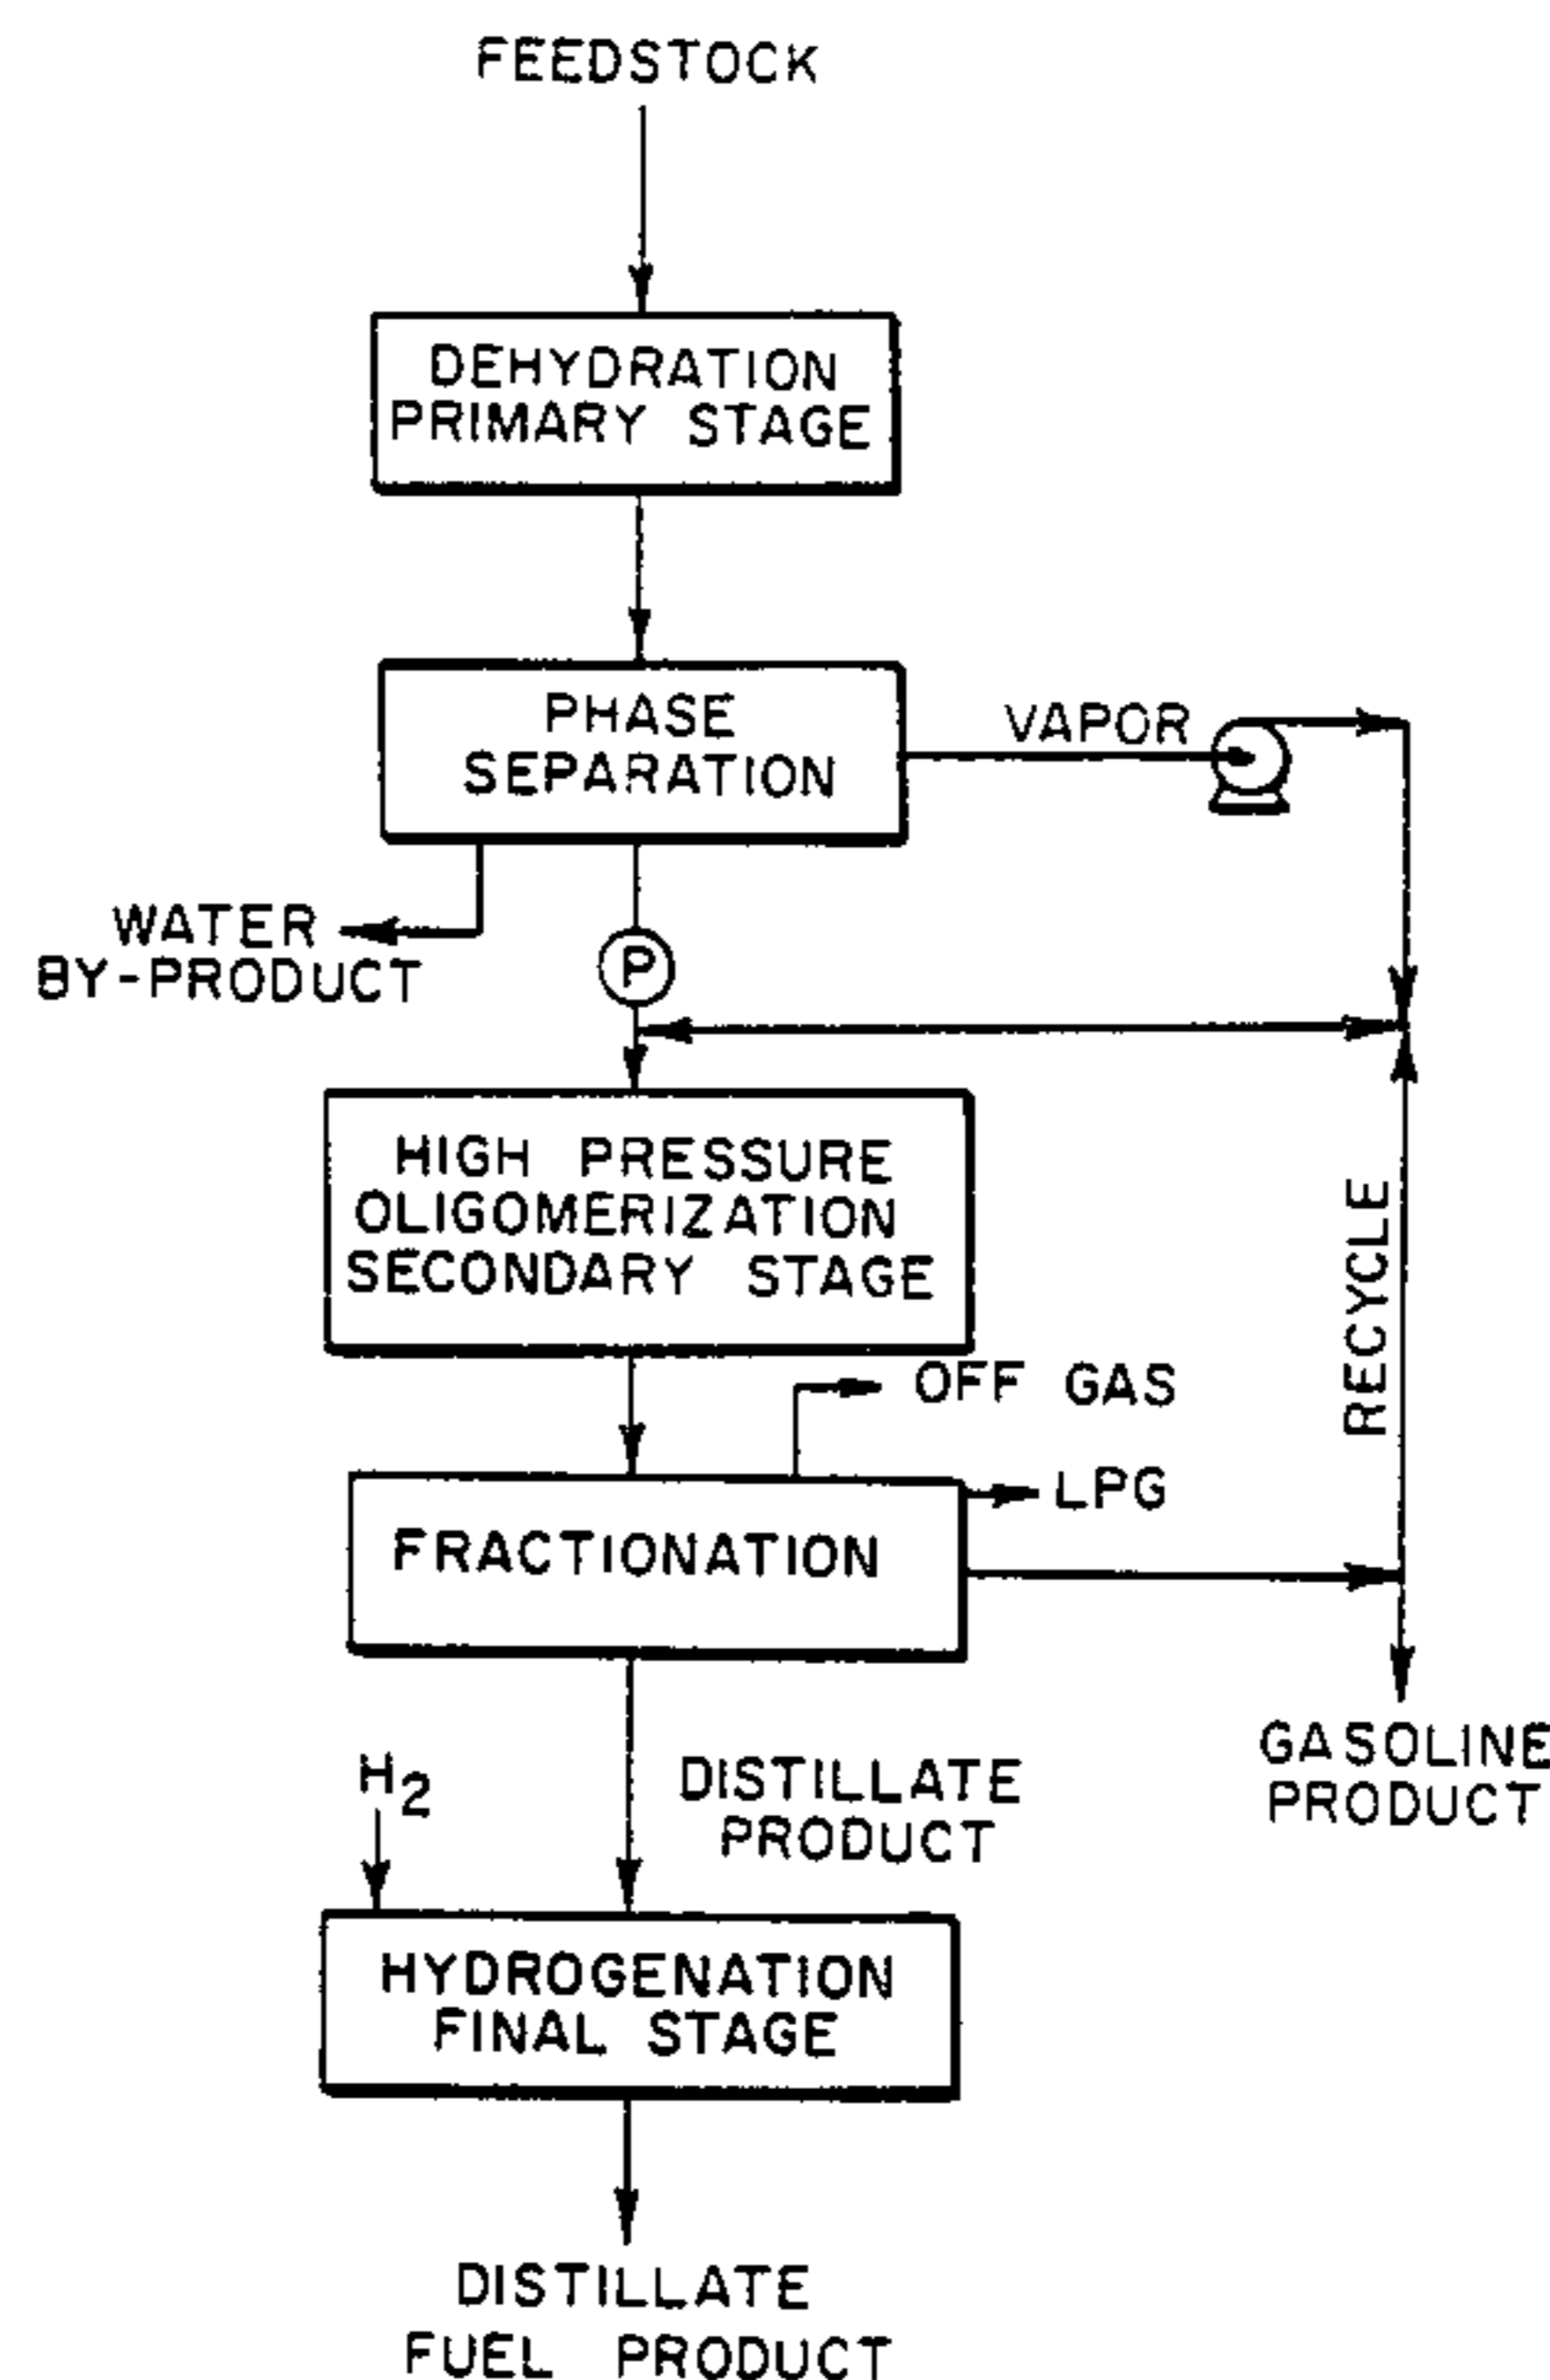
FEEDSTOCK

DEHYDRATION
PRIMARY STAGE

PHASE
SEPARATION

VAPOR

WATER
BY-PRODUCT

P

HIGH PRESSURE
OLIGOMERIZATION
SECONDARY STAGE

RECYCLE

OFF GAS

LPG

FRACTIONATION

GASOLINE
PRODUCT

$H_2$

DISTILLATE
PRODUCT

HYDROGENATION
FINAL STAGE

DISTILLATE
FUEL PRODUCT